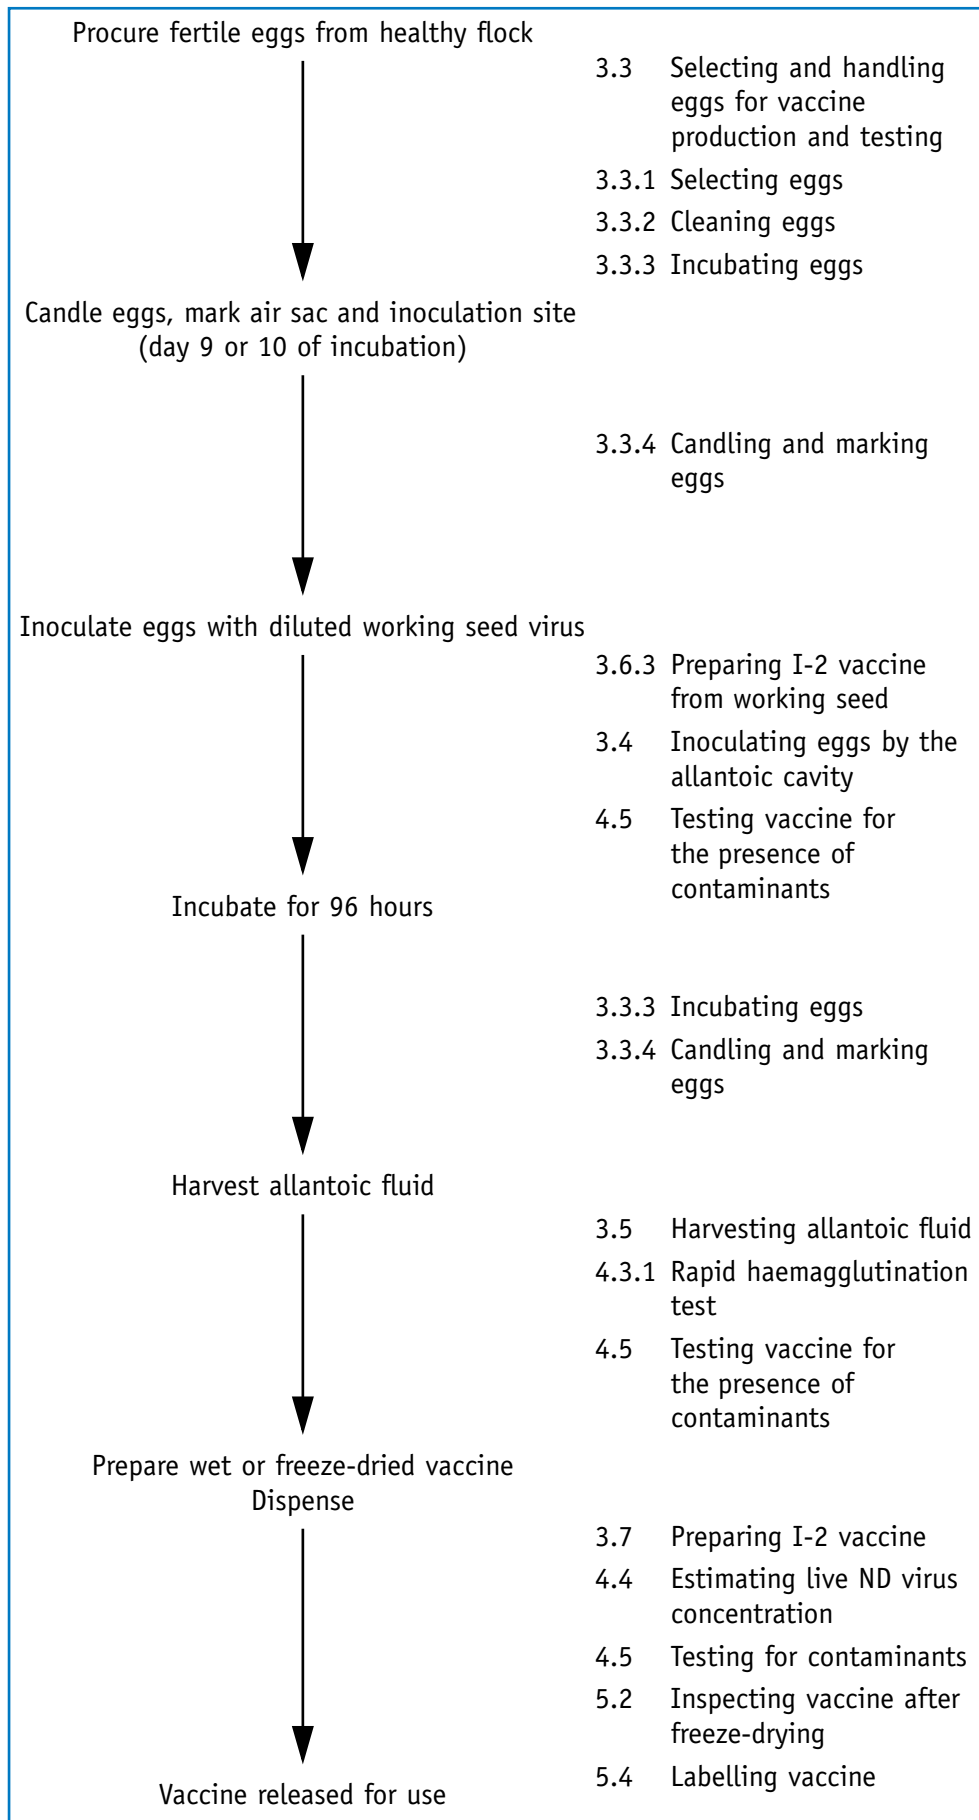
Procure fertile eggs from healthy flock

3.3 Selecting and handling eggs for vaccine production and testing

3.3.1 Selecting eggs

3.3.2 Cleaning eggs

3.3.3 Incubating eggs

Candle eggs, mark air sac and inoculation site (day 9 or 10 of incubation)

3.3.4 Candling and marking eggs

Inoculate eggs with diluted working seed virus

3.6.3 Preparing I-2 vaccine from working seed

3.4 Inoculating eggs by the allantoic cavity

4.5 Testing vaccine for the presence of contaminants

Incubate for 96 hours

3.3.3 Incubating eggs

3.3.4 Candling and marking eggs

Harvest allantoic fluid

3.5 Harvesting allantoic fluid

4.3.1 Rapid haemagglutination test

4.5 Testing vaccine for the presence of contaminants

Prepare wet or freeze-dried vaccine
Dispense

3.7 Preparing I-2 vaccine

4.4 Estimating live ND virus concentration

4.5 Testing for contaminants

5.2 Inspecting vaccine after freeze-drying

5.4 Labelling vaccine

Vaccine released for use